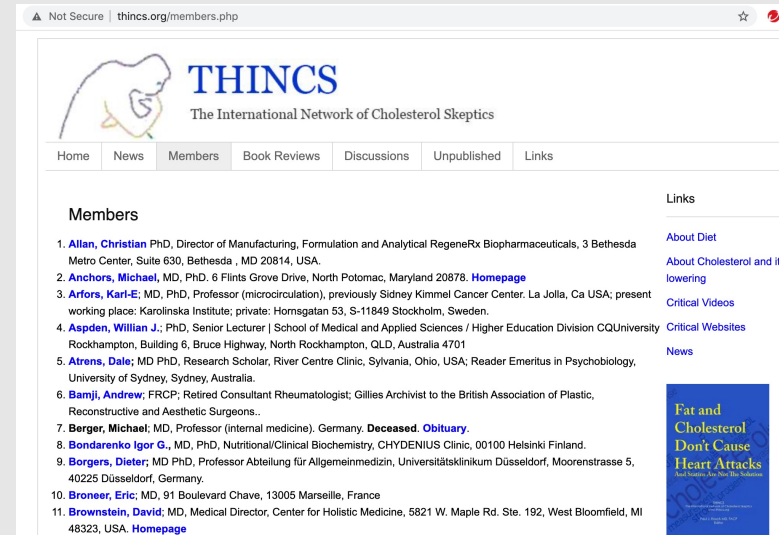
Not Secure | thincs.org/members.php

THINCS
The International Network of Cholesterol Skeptics

Home | News | Members | Book Reviews | Discussions | Unpublished | Links

Members

1. Allan, Christian PhD, Director of Manufacturing, Formulation and Analytical RegeneRx Biopharmaceuticals, 3 Bethesda Metro Center, Suite 630, Bethesda , MD 20814, USA.
2. Anchors, Michael, MD, PhD. 6 Flints Grove Drive, North Potomac, Maryland 20878. Homepage
3. Arfors, Karl-E; MD, PhD, Professor (microcirculation), previously Sidney Kimmel Cancer Center. La Jolla, Ca USA; present working place: Karolinska Institute; private: Hornsgatan 53, S-11849 Stockholm, Sweden.
4. Aspden, William J.; PhD, Senior Lecturer | School of Medical and Applied Sciences / Higher Education Division CQUniversity Rockhampton, Building 6, Bruce Highway, North Rockhampton, QLD, Australia 4701
5. Atrens, Dale; MD PhD, Research Scholar, River Centre Clinic, Sylvania, Ohio, USA; Reader Emeritus in Psychobiology, University of Sydney, Sydney, Australia.
6. Bamji, Andrew; FRCP; Retired Consultant Rheumatologist; Gillies Archivist to the British Association of Plastic, Reconstructive and Aesthetic Surgeons..
7. Berger, Michael; MD, Professor (internal medicine). Germany. Deceased. Obituary.
8. Bondarenko Igor G., MD, PhD, Nutritional/Clinical Biochemistry, CHYDENIUS Clinic, 00100 Helsinki Finland.
9. Borgers, Dieter; MD PhD, Professor Abteilung für Allgemeinmedizin, Universitätsklinikum Düsseldorf, Moorenstrasse 5, 40225 Düsseldorf, Germany.
10. Broneer, Eric; MD, 91 Boulevard Chave, 13005 Marseille, France
11. Brownstein, David; MD, Medical Director, Center for Holistic Medicine, 5821 W. Maple Rd. Ste. 192, West Bloomfield, MI 48323, USA. Homepage

Links

About Diet
About Cholesterol and it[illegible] lowering
Critical Videos
Critical Websites
News

Fat and Cholesterol Don't Cause Heart Attacks
And Statins Are Not The Solution